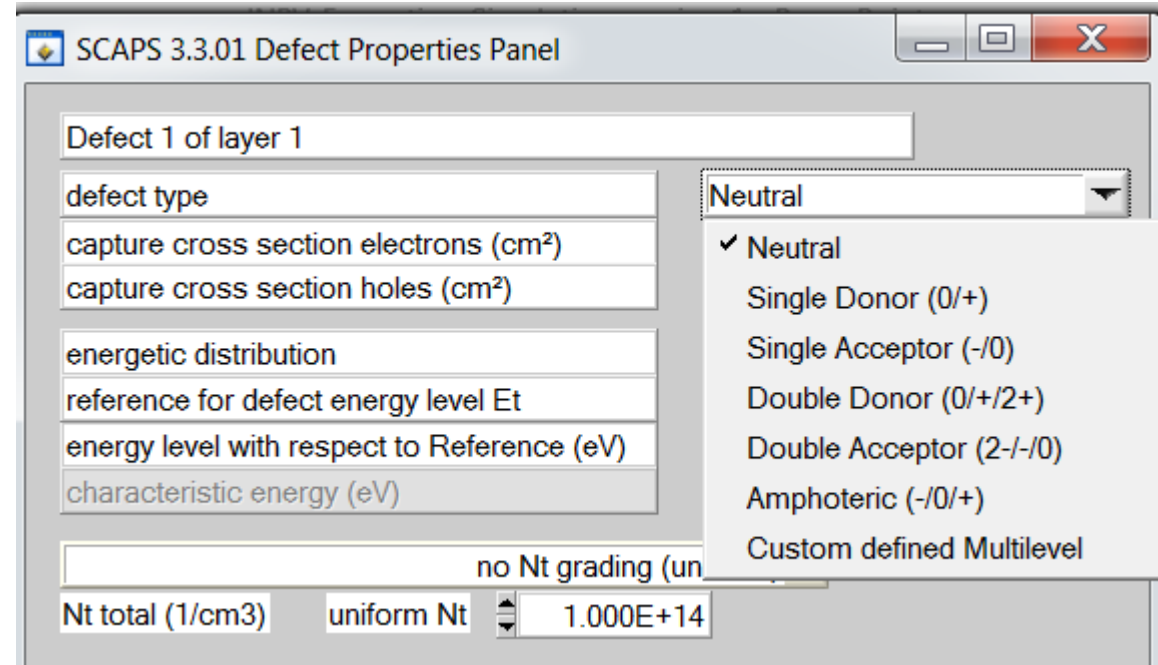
SCAPS 3.3.01 Defect Properties Panel

Defect 1 of layer 1

defect type

capture cross section electrons (cm²)

capture cross section holes (cm²)

energetic distribution

reference for defect energy level Et

energy level with respect to Reference (eV)

characteristic energy (eV)

no Nt grading (un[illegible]

Nt total (1/cm3)

uniform Nt

1.000E+14

Neutral

✔ Neutral

Single Donor (0/+)

Single Acceptor (-/0)

Double Donor (0/+/2+)

Double Acceptor (2-/-/0)

Amphoteric (-/0/+)

Custom defined Multilevel